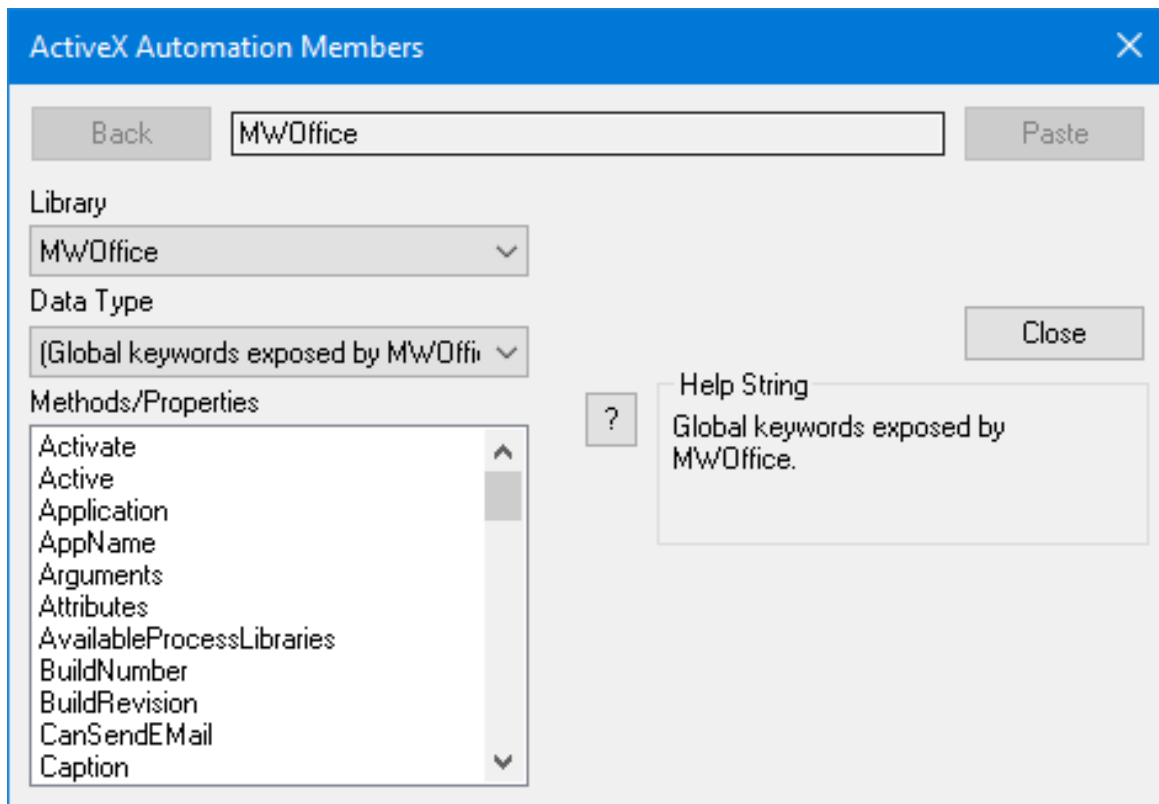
ActiveX Automation Members

Back

MWOffice

Paste

Library

MWOffice

Data Type

(Global keywords exposed by MWOffi

Close

Methods/Properties

?

Help String

Global keywords exposed by MWOffice.

Activate
Active
Application
AppName
Arguments
Attributes
AvailableProcessLibraries
BuildNumber
BuildRevision
CanSendEMail
Caption